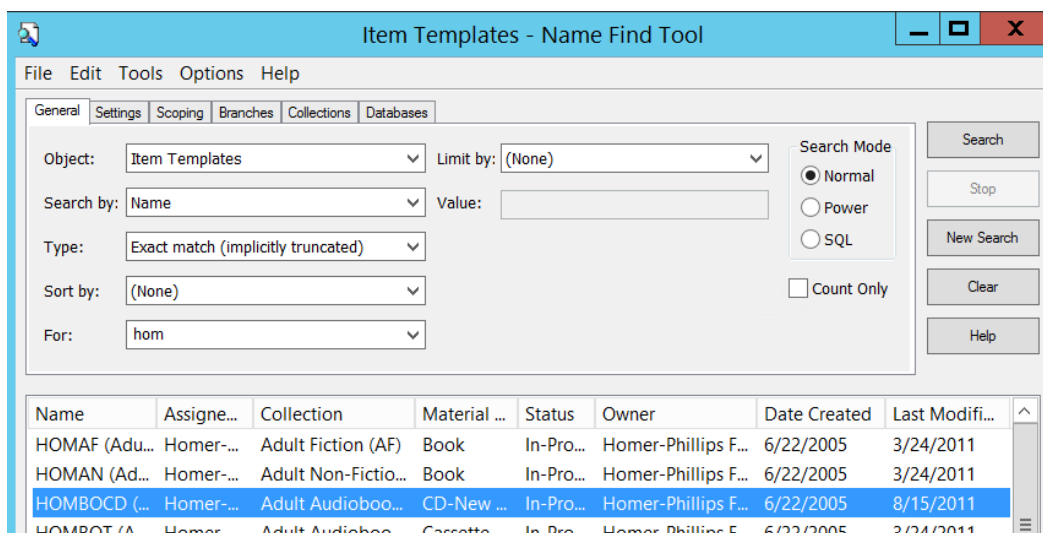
Item Templates - Name Find Tool

File Edit Tools Options Help

General | Settings | Scoping | Branches | Collections | Databases

Object: Item Templates

Limit by: (None)

Search Mode
Normal
Power
SQL

Search by: Name

Value:

Type: Exact match (implicitly truncated)

Sort by: (None)

Count Only

For: hom

Search
Stop
New Search
Clear
Help

| Name | Assigne... | Collection | Material ... | Status | Owner | Date Created | Last Modifi... |
|---|---|---|---|---|---|---|---|
| HOMAF (Adu... | Homer-... | Adult Fiction (AF) | Book | In-Pro... | Homer-Phillips F... | 6/22/2005 | 3/24/2011 |
| HOMAN (Ad... | Homer-... | Adult Non-Fictio... | Book | In-Pro... | Homer-Phillips F... | 6/22/2005 | 3/24/2011 |
| HOMBOCD (... | Homer-... | Adult Audioboo... | CD-New ... | In-Pro... | Homer-Phillips F... | 6/22/2005 | 8/15/2011 |
| HOMBOT (A... | Homer-... | Adult Audioboo... | Cassette | In-Pro... | Homer-Phillips F... | 6/22/2005 | 3/24/2011 |